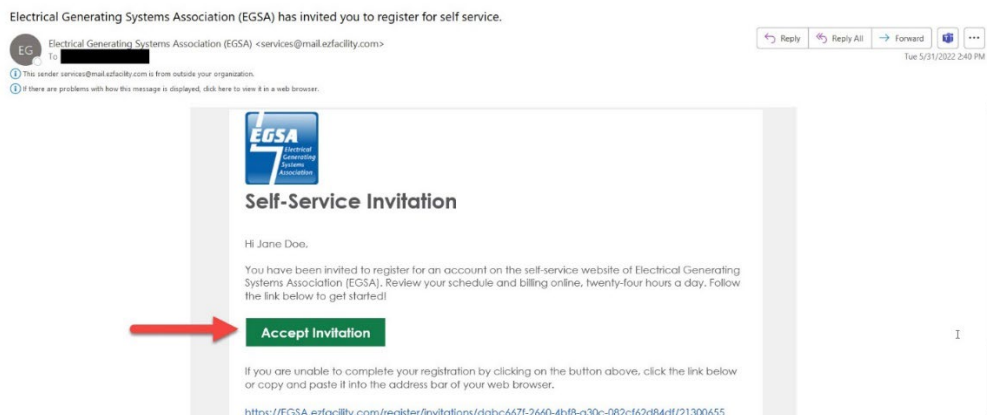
Electrical Generating Systems Association (EGSA) has invited you to register for self service.

EG

Electrical Generating Systems Association (EGSA) <services@mail.ezfacility.com>
To

Reply | Reply All | Forward | ...

Tue 5/31/2022 2:40 PM

This sender services@mail.ezfacility.com is from outside your organization.

If there are problems with how this message is displayed, click here to view it in a web browser.

EGSA Electrical Generating Systems Association

Self-Service Invitation

Hi Jane Doe,

You have been invited to register for an account on the self-service website of Electrical Generating Systems Association (EGSA). Review your schedule and billing online, twenty-four hours a day. Follow the link below to get started!

Accept Invitation

If you are unable to complete your registration by clicking on the button above, click the link below or copy and paste it into the address bar of your web browser.

https://EGSA.ezfacility.com/register/invitations/dabc667f-2660-4bf8-a30c-082cf62d84df/21300655